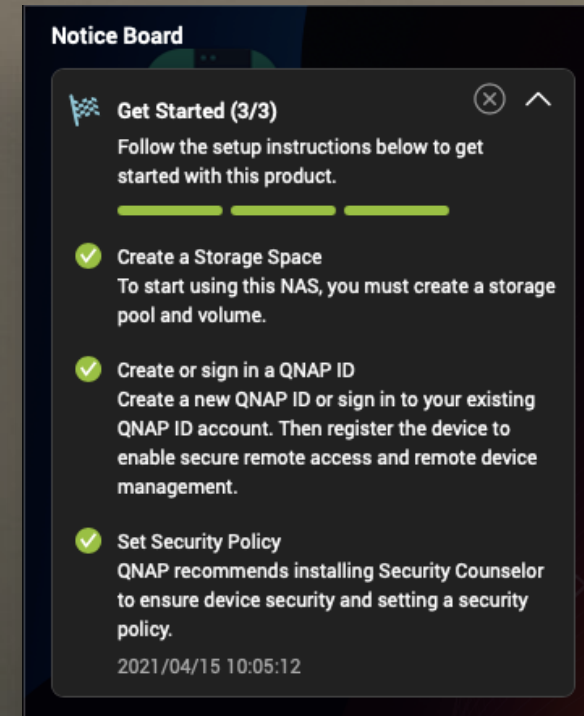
Notice Board

Get Started (3/3)

Follow the setup instructions below to get started with this product.

Create a Storage Space
To start using this NAS, you must create a storage pool and volume.

Create or sign in a QNAP ID
Create a new QNAP ID or sign in to your existing QNAP ID account. Then register the device to enable secure remote access and remote device management.

Set Security Policy
QNAP recommends installing Security Counselor to ensure device security and setting a security policy.

2021/04/15 10:05:12